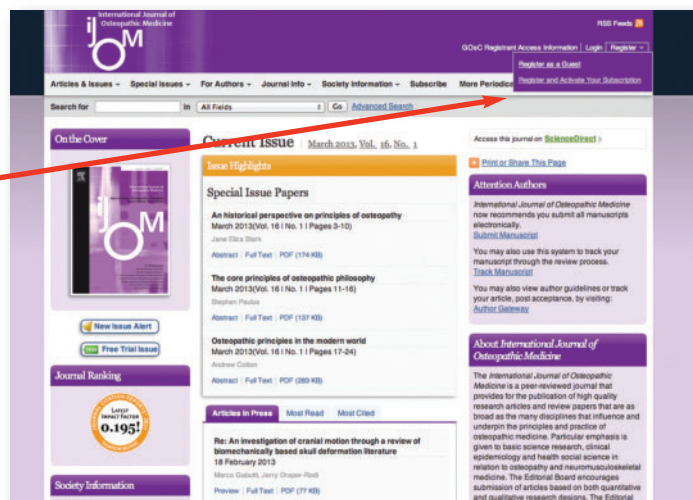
International Journal of Osteopathic Medicine

iJOM

RSS Feeds

GOsC Registrant Access Information | Login | Register

Register as a Guest

Register and Activate Your Subscription

Articles & Issues | Special Issues | For Authors | Journal Info | Society Information | Subscribe | More Periodic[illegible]

Search for [ ] in All Fields Go Advanced Search

On the Cover

Current Issue | March 2013, Vol. 16, No. 1

Issue Highlights

Special Issue Papers

An historical perspective on principles of osteopathy
March 2013(Vol. 16 | No. 1 | Pages 3-10)
Jane Eliza Stark
Abstract | Full Text | PDF (174 KB)

The core principles of osteopathic philosophy
March 2013(Vol. 16 | No. 1 | Pages 11-16)
Stephen Paulus
Abstract | Full Text | PDF (137 KB)

Osteopathic principles in the modern world
March 2013(Vol. 16 | No. 1 | Pages 17-24)
Andrew Cotton
Abstract | Full Text | PDF (260 KB)

Articles in Press | Most Read | Most Cited

Re: An investigation of cranial motion through a review of biomechanically based skull deformation literature
18 February 2013
Marco Gabutti, Jerry Draper-Rodi
Preview | Full Text | PDF (77 KB)

New Issue Alert

Free Trial Issue

Journal Ranking

LATEST IMPACT FACTOR 0.195!

Society Information

Access this journal on ScienceDirect

Print or Share This Page

Attention Authors

International Journal of Osteopathic Medicine now recommends you submit all manuscripts electronically.
Submit Manuscript

You may also use this system to track your manuscript through the review process.
Track Manuscript

You may also view author guidelines or track your article, post acceptance, by visiting:
Author Gateway

About International Journal of Osteopathic Medicine

The International Journal of Osteopathic Medicine is a peer-reviewed journal that provides for the publication of high quality research articles and review papers that are as broad as the many disciplines that influence and underpin the principles and practice of osteopathic medicine. Particular emphasis is given to basic science research, clinical epidemiology and health social science in relation to osteopathy and neuromusculoskeletal medicine. The Editorial Board encourages submission of articles based on both quantitative and qualitative research designs. The Editorial